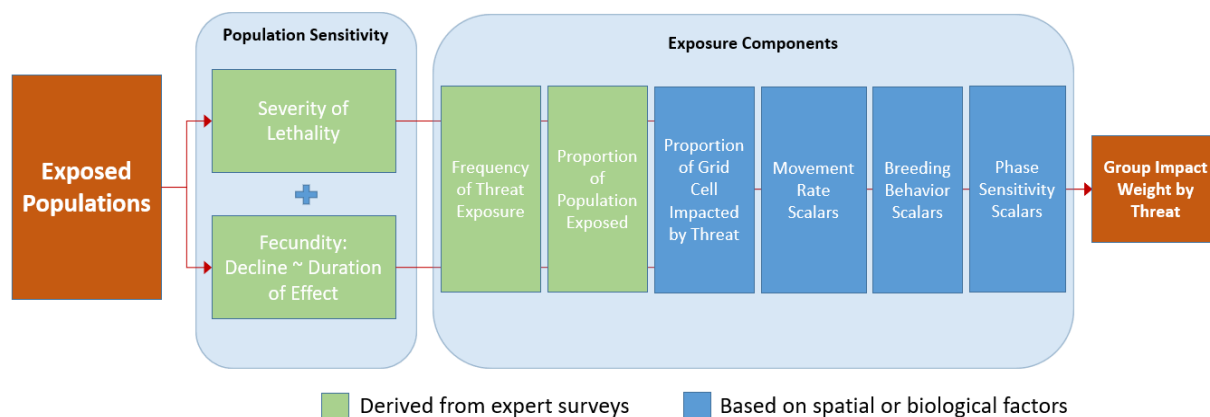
Exposed Populations

Population Sensitivity

Severity of Lethality

+

Fecundity: Decline ~ Duration of Effect

Exposure Components

Frequency of Threat Exposure

Proportion of Population Exposed

Proportion of Grid Cell Impacted by Threat

Movement Rate Scalars

Breeding Behavior Scalars

Phase Sensitivity Scalars

Group Impact Weight by Threat

Derived from expert surveys

Based on spatial or biological factors